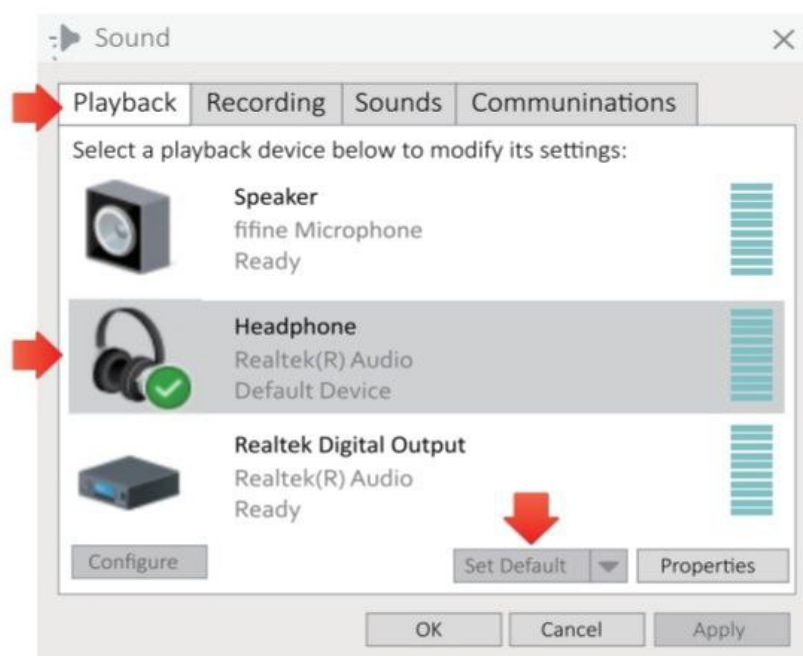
Sound

Playback | Recording | Sounds | Communinations

Select a playback device below to modify its settings:

Speaker
fifine Microphone
Ready

Headphone
Realtek(R) Audio
Default Device

Realtek Digital Output
Realtek(R) Audio
Ready

Configure
Set Default
Properties

OK
Cancel
Apply